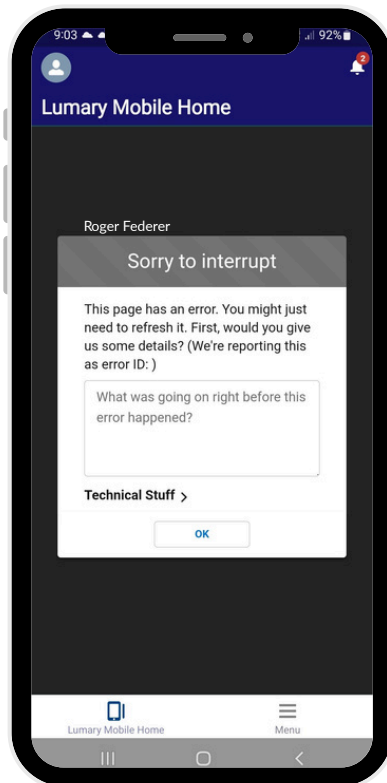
9:03

92%

2

Lumary Mobile Home

Roger Federer

Sorry to interrupt

This page has an error. You might just need to refresh it. First, would you give us some details? (We're reporting this as error ID: )

What was going on right before this error happened?

Technical Stuff >

OK

Lumary Mobile Home

Menu